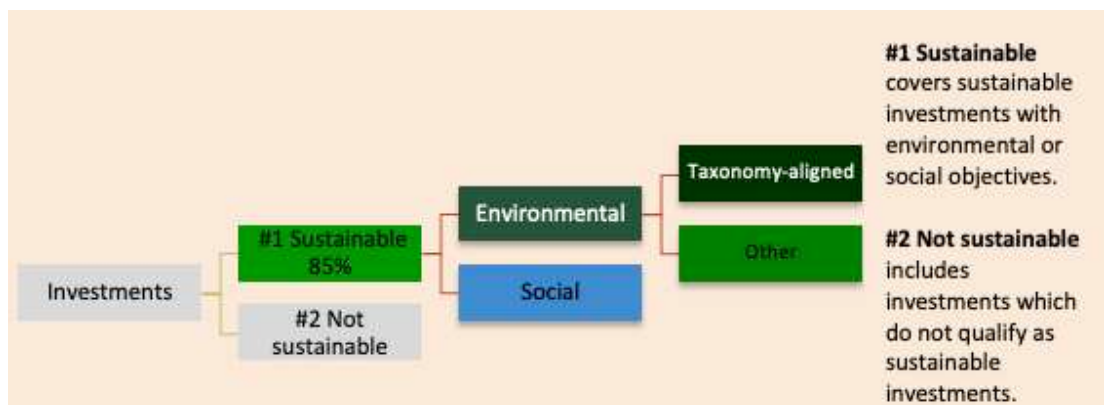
Investments

#1 Sustainable 85%

#2 Not sustainable

Environmental

Social

Taxonomy-aligned

Other

**#1 Sustainable** covers sustainable investments with environmental or social objectives.

**#2 Not sustainable** includes investments which do not qualify as sustainable investments.